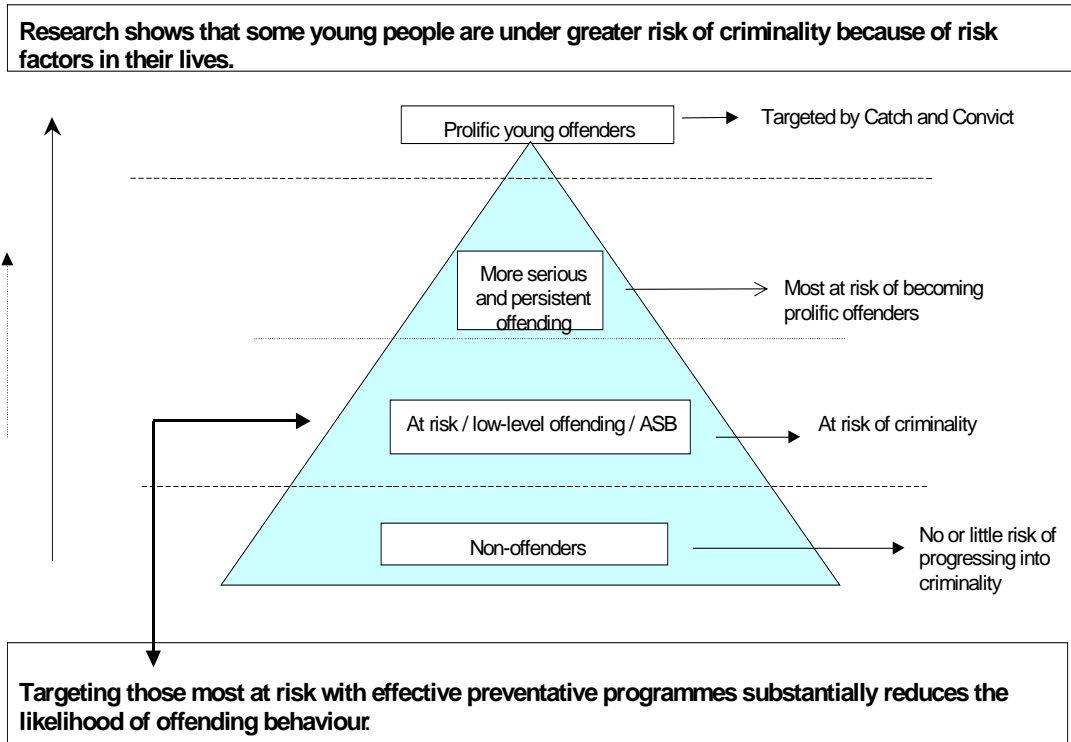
Research shows that some young people are under greater risk of criminality because of risk factors in their lives.

Prolific young offenders

Targeted by Catch and Convict

More serious and persistent offending

Most at risk of becoming prolific offenders

At risk / low-level offending / ASB

At risk of criminality

Non-offenders

No or little risk of progressing into criminality

Targeting those most at risk with effective preventative programmes substantially reduces the likelihood of offending behaviour.